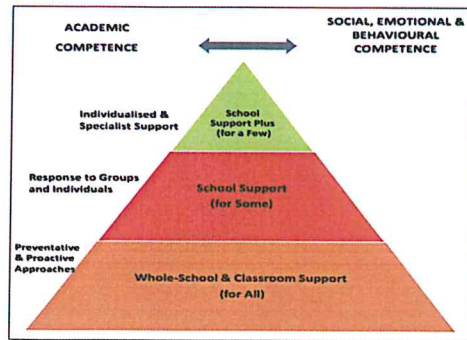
ACADEMIC COMPETENCE

SOCIAL, EMOTIONAL & BEHAVIOURAL COMPETENCE

Individualised & Specialist Support

School Support Plus (for a Few)

Response to Groups and Individuals

School Support (for Some)

Preventative & Proactive Approaches

Whole-School & Classroom Support (for All)